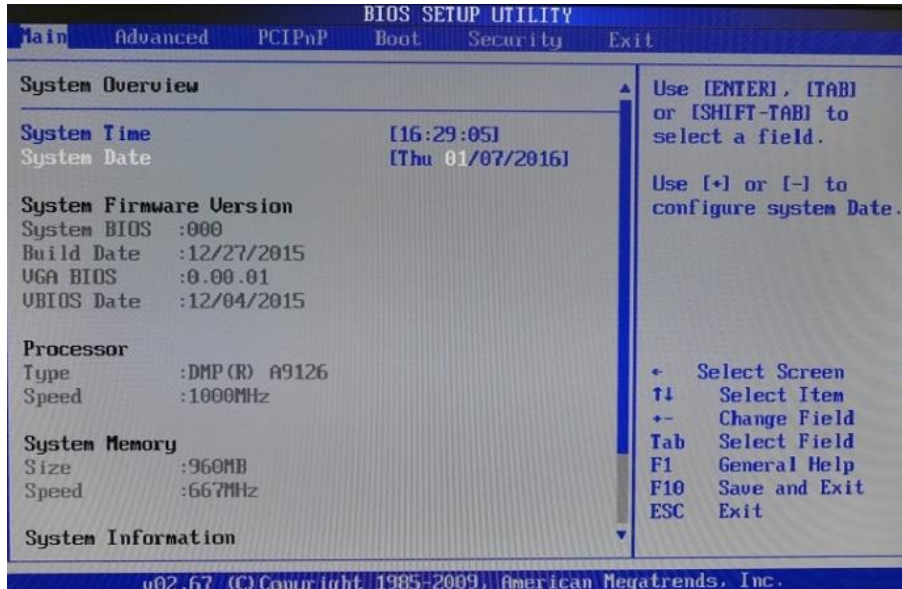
BIOS SETUP UTILITY

Main Advanced PCIPnP Boot Security Exit

System Overview

System Time [16:29:05]
System Date [Thu 01/07/2016]

System Firmware Version
System BIOS :000
Build Date :12/27/2015
VGA BIOS :0.00.01
VBIOS Date :12/04/2015

Processor
Type :DMP(R) A9126
Speed :1000MHz

System Memory
Size :960MB
Speed :667MHz

System Information

Use [ENTER], [TAB] or [SHIFT-TAB] to select a field.

Use [+] or [-] to configure system Date.

← Select Screen
↑↓ Select Item
+- Change Field
Tab Select Field
F1 General Help
F10 Save and Exit
ESC Exit

v02.67 (C)Copyright 1985-2009, American Megatrends, Inc.